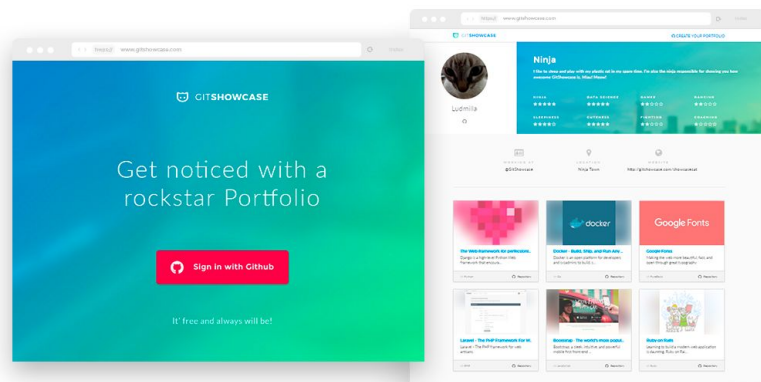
www.gitshowcase.com

GITSHOWCASE

Get noticed with a rockstar Portfolio

Sign in with Github

It' free and always will be!

www.gitshowcase.com

GITSHOWCASE

CREATE YOUR PORTFOLIO

Ludmila

Ninja

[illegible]

NINJA

DATA SCIENCE

GAMES

HACKING

CLEANLINESS

SURFACES

FIGHTING

CLIMBING

WORKING AT

@GitShowcase

LOCATION

Ninja Town

WEBSITE

http://gitshowcase.com/ninja

docker

Google Fonts

The Web framework for perfectionists

Docker - Build, Ship, and Run Any

Google Fonts

Laravel - The PHP Framework for Web

Bootstrap - The world's most popular

Ruby on Rails